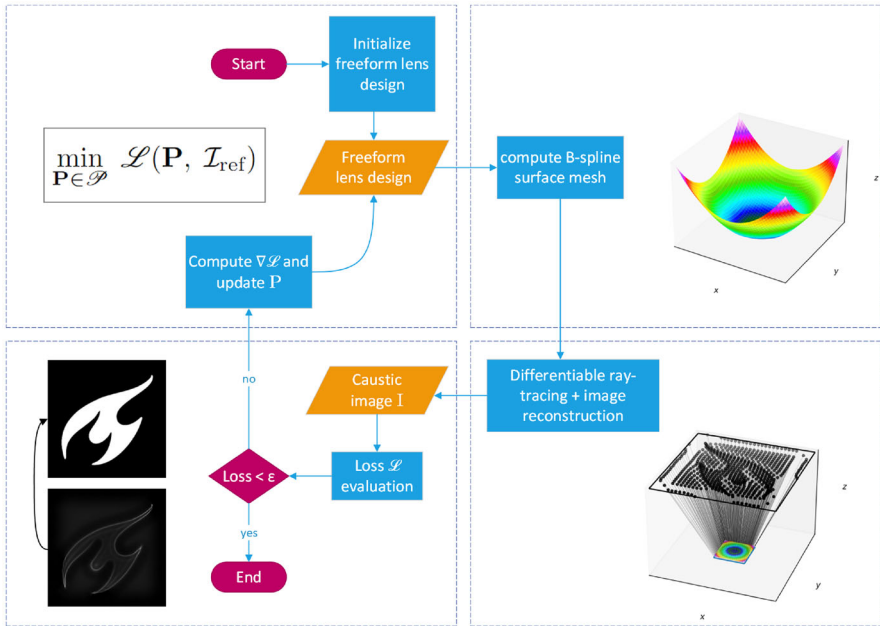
Start

Initialize freeform lens design

$\min_{\mathbf{P} \in \mathscr{P}} \mathscr{L}(\mathbf{P}, \mathcal{I}_{\text{ref}})$

Freeform lens design

compute B-spline surface mesh

z
y
x

Compute $\nabla\mathscr{L}$ and update $\mathrm{P}$

no

Caustic image $\mathrm{I}$

Differentiable ray-tracing + image reconstruction

Loss < ε

Loss $\mathscr{L}$ evaluation

yes

End

z
y
x